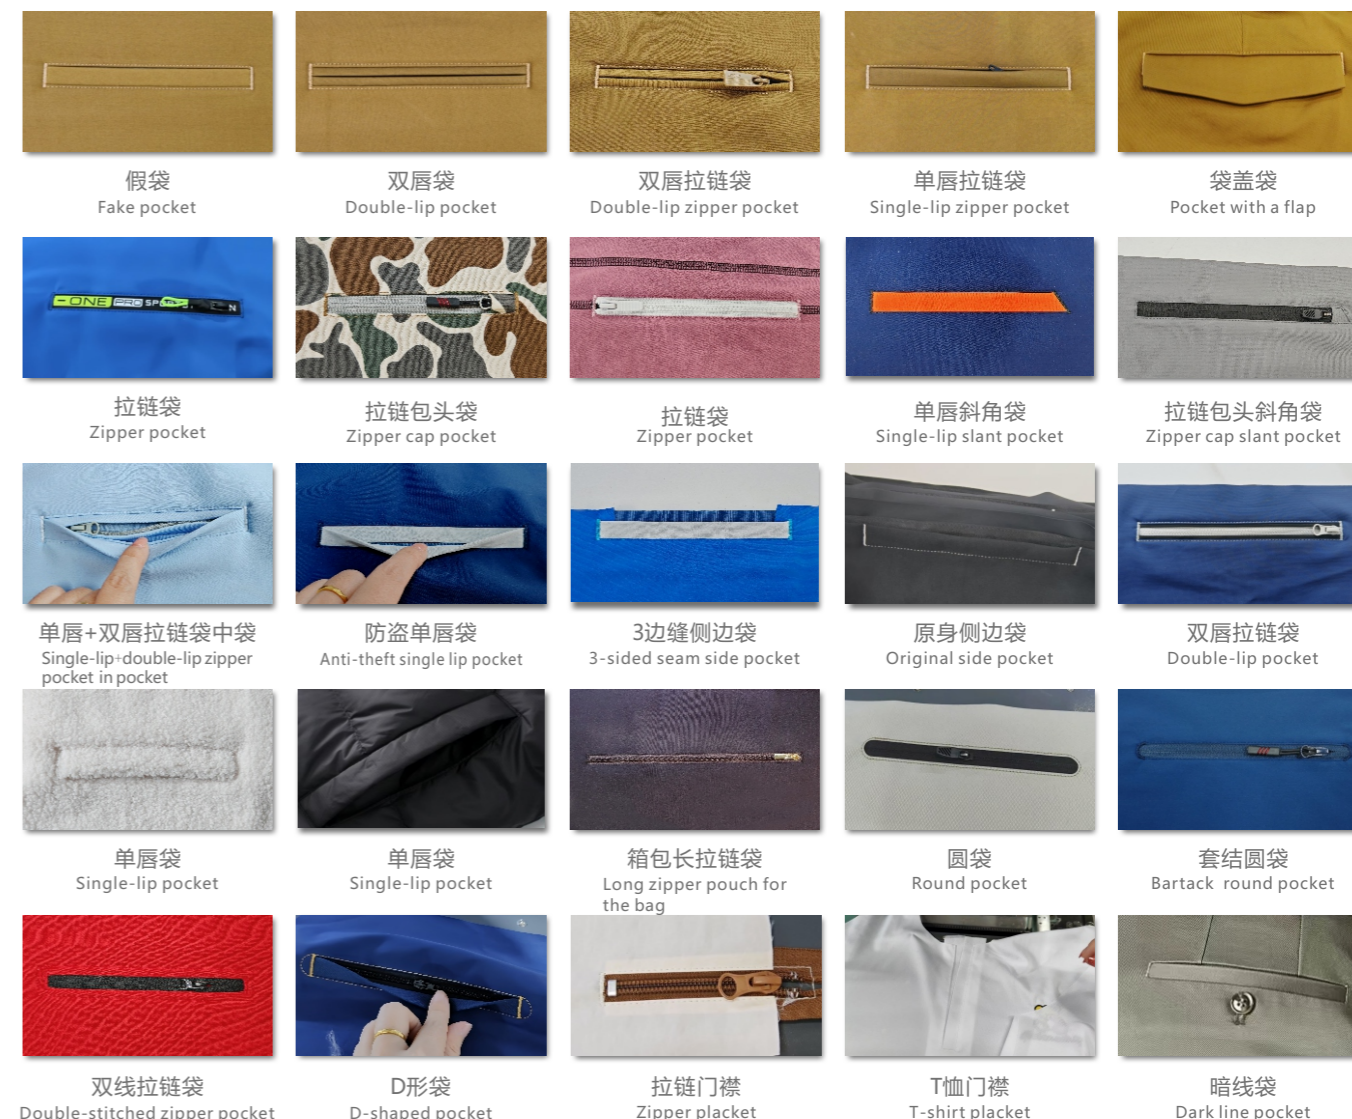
假袋
Fake pocket

双唇袋
Double-lip pocket

双唇拉链袋
Double-lip zipper pocket

单唇拉链袋
Single-lip zipper pocket

袋盖袋
Pocket with a flap

拉链袋
Zipper pocket

拉链包头袋
Zipper cap pocket

拉链袋
Zipper pocket

单唇斜角袋
Single-lip slant pocket

拉链包头斜角袋
Zipper cap slant pocket

单唇+双唇拉链袋中袋
Single-lip+double-lip zipper pocket in pocket

防盗单唇袋
Anti-theft single lip pocket

3边缝侧边袋
3-sided seam side pocket

原身侧边袋
Original side pocket

双唇拉链袋
Double-lip pocket

单唇袋
Single-lip pocket

单唇袋
Single-lip pocket

箱包长拉链袋
Long zipper pouch for the bag

圆袋
Round pocket

套结圆袋
Bartack round pocket

双线拉链袋
Double-stitched zipper pocket

D形袋
D-shaped pocket

拉链门襟
Zipper placket

T恤门襟
T-shirt placket

暗线袋
Dark line pocket